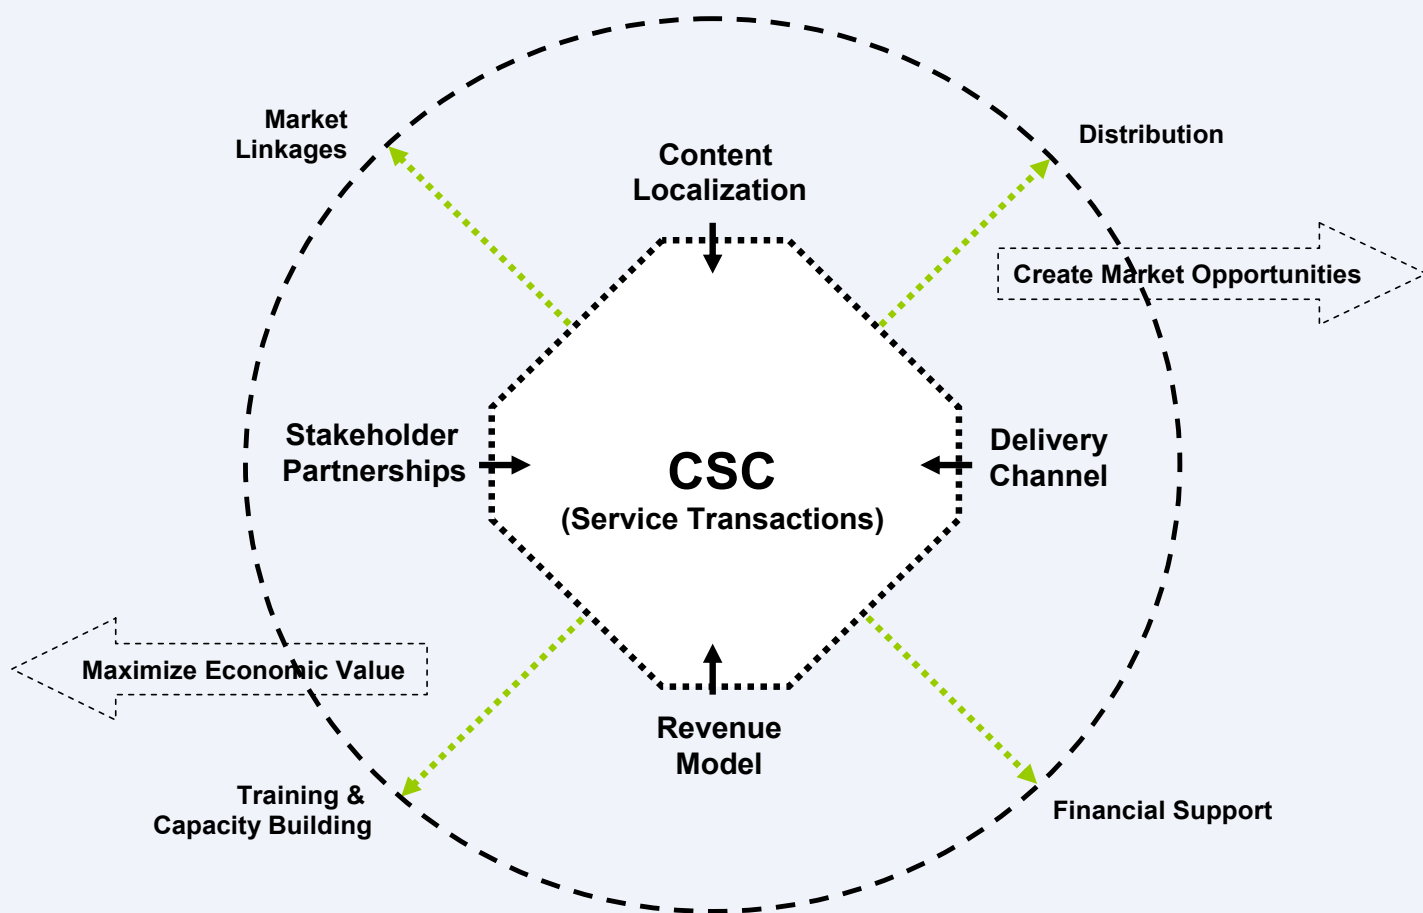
Market Linkages

Content Localization

Distribution

Create Market Opportunities

Stakeholder Partnerships

CSC
(Service Transactions)

Delivery Channel

Maximize Economic Value

Revenue Model

Training & Capacity Building

Financial Support